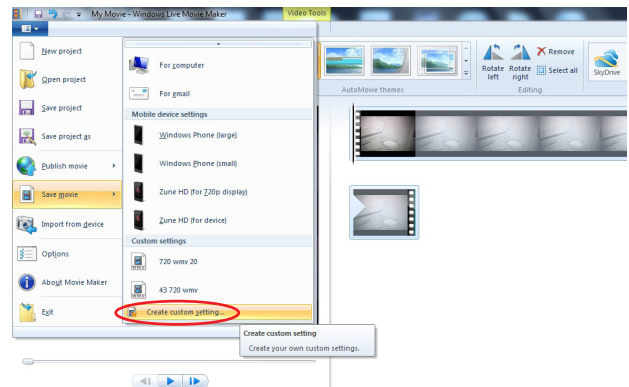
My Movie - Windows Live Movie Maker
Video Tools
New project
Open project
Save project
Save project as
Publish movie
Save movie
Import from device
Options
About Movie Maker
Exit
For computer
For email
Mobile device settings
Windows Phone (large)
Windows Phone (small)
Zune HD (for 720p display)
Zune HD (for device)
Custom settings
720 wmv 20
43 720 wmv
Create custom setting...
AutoMovie themes
Rotate left
Rotate right
Remove
Select all
Editing
SkyDrive
Create custom setting
Create your own custom settings.